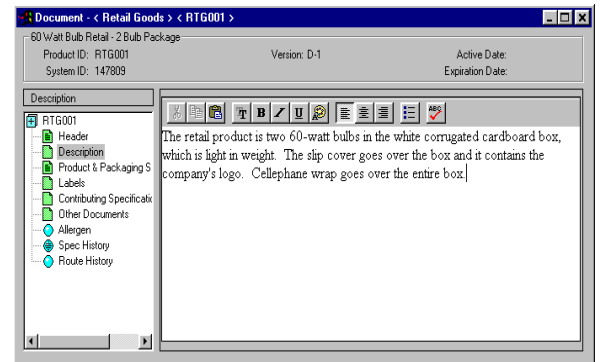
Document - < Retail Goods > < RTG001 >

60 Watt Bulb Retail - 2 Bulb Package

Product ID: RTG001

Version: D-1

Active Date:

System ID: 147809

Expiration Date:

Description

RTG001

Header

Description

Product & Packaging S

Labels

Contributing Specificati

Other Documents

Allergen

Spec History

Route History

T B I U

ABC

The retail product is two 60-watt bulbs in the white corrugated cardboard box, which is light in weight. The slip cover goes over the box and it contains the company's logo. Cellephane wrap goes over the entire box.